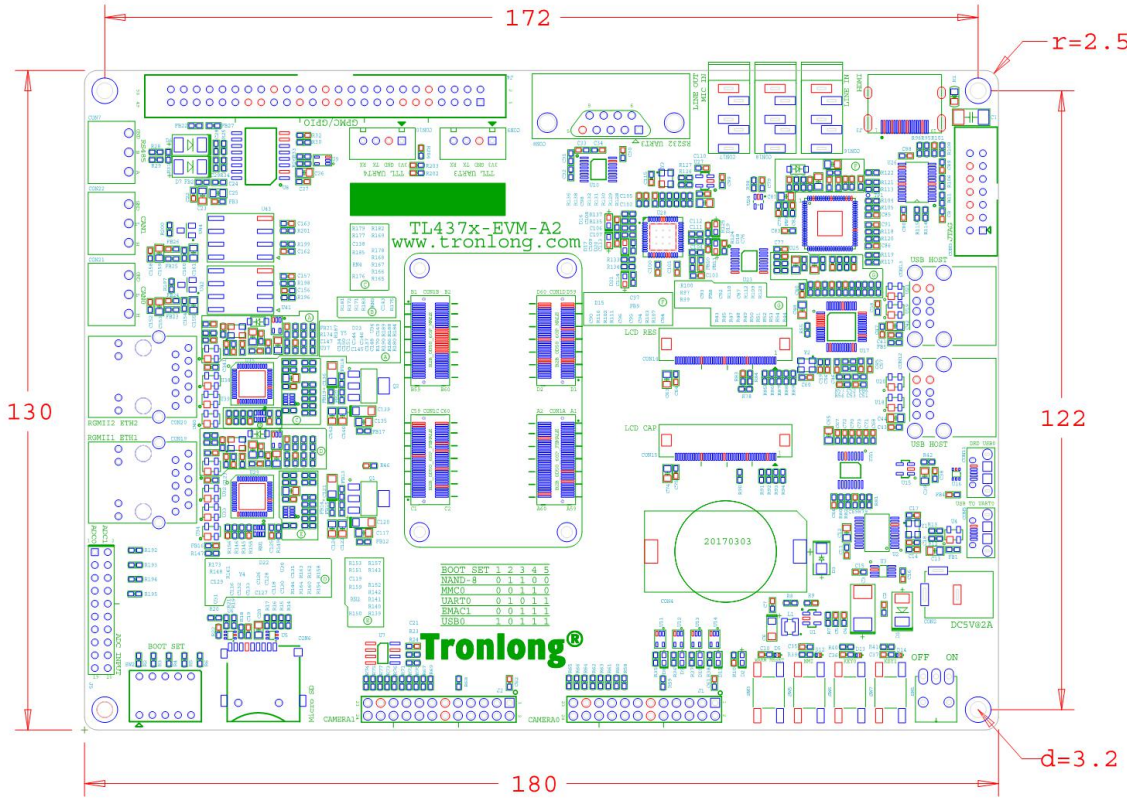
172

r=2.5

130

122

180

d=3.2

TL437x-EVM-A2
www.tronlong.com

Tronlong®

GPMC/GPIO

TTL UART4

TTL UART3

RS232 UART1

LINE OUT

MIC IN

LINE IN

HDMI

JTAG

USB HOST

USB HOST

LCD RES

LCD CAP

RGMII2 ETH2

RGMII1 ETH1

ADC1

ADC INPUT

BOOT SET

Micro SD

CAMERA1

CAMERA0

20170303

DC5V@2A

OFF ON

| BOOT SET | 1 | 2 | 3 | 4 | 5 |
|---|---|---|---|---|---|
| NAND-8 | 0 | 1 | 1 | 0 | 0 |
| MMC0 | 0 | 0 | 1 | 1 | 0 |
| UART0 | 0 | 1 | 0 | 1 | 1 |
| EMAC1 | 0 | 0 | 1 | 1 | 1 |
| USB0 | 1 | 0 | 1 | 1 | 1 |